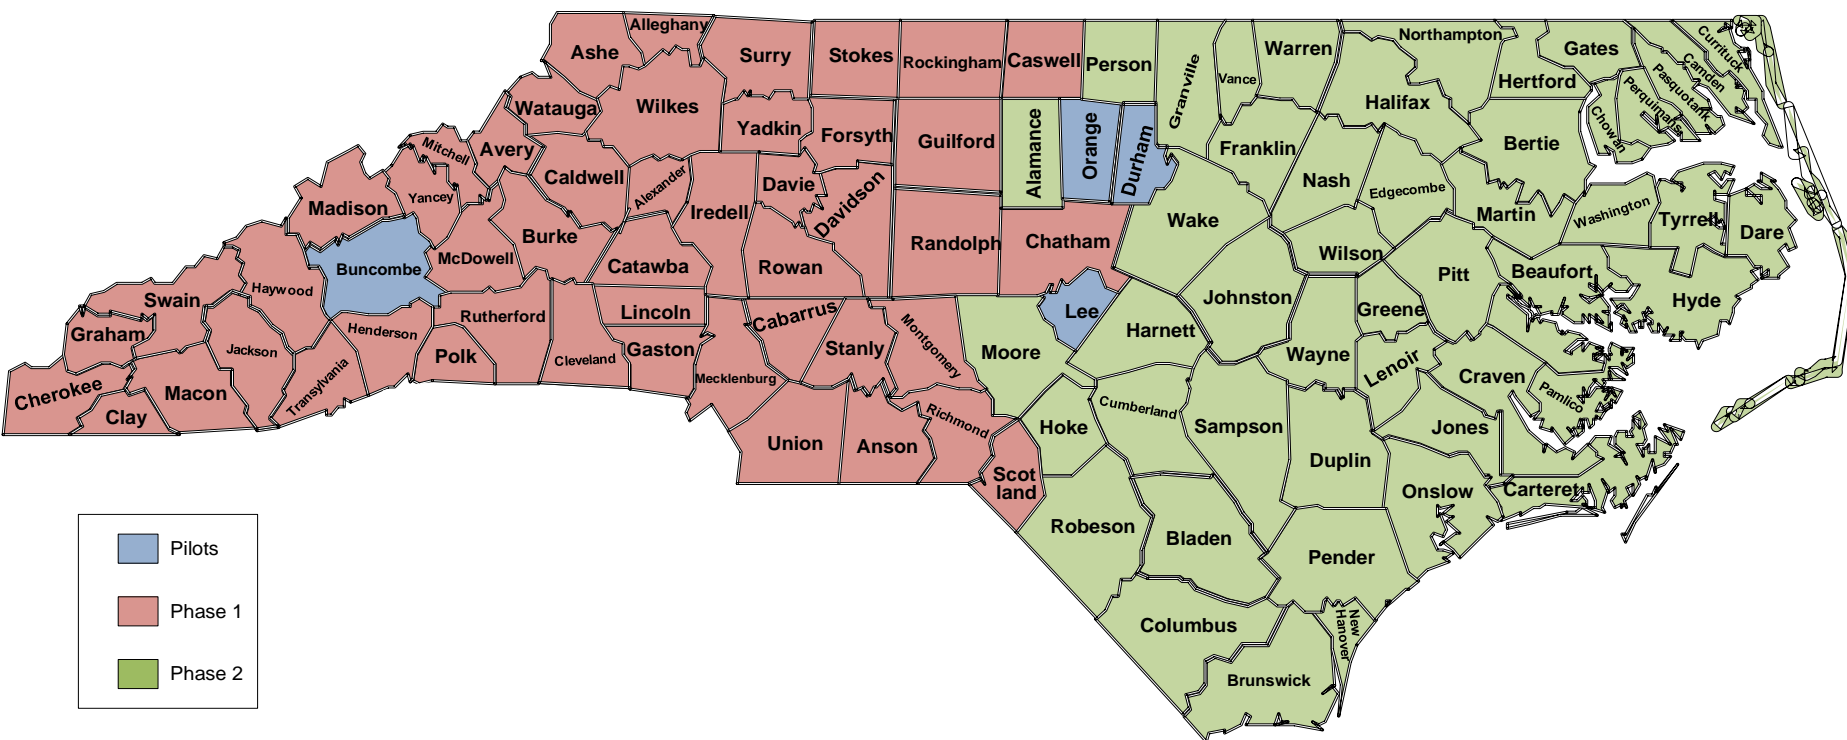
Alleghany
Ashe
Surry
Stokes
Rockingham
Caswell
Person
Granville
Vance
Warren
Northampton
Gates
Currituck
Camden
Pasquotank
Perquimans
Chowan
Hertford
Watauga
Wilkes
Yadkin
Forsyth
Guilford
Alamance
Orange
Durham
Franklin
Halifax
Bertie
Mitchell
Avery
Caldwell
Alexander
Davie
Iredell
Davidson
Nash
Edgecombe
Martin
Washington
Tyrrell
Dare
Madison
Yancey
Burke
Randolph
Chatham
Wake
Wilson
Buncombe
McDowell
Catawba
Rowan
Pitt
Beaufort
Hyde
Swain
Haywood
Lincoln
Lee
Johnston
Greene
Graham
Henderson
Rutherford
Cabarrus
Stanly
Montgomery
Moore
Harnett
Wayne
Lenoir
Jackson
Polk
Cleveland
Gaston
Mecklenburg
Craven
Pamlico
Cherokee
Macon
Transylvania
Cumberland
Sampson
Clay
Union
Anson
Richmond
Hoke
Jones
Duplin
Scot land
Onslow
Carteret
Robeson
Bladen
Pender
New Hanover
Columbus
Brunswick

Pilots
Phase 1
Phase 2